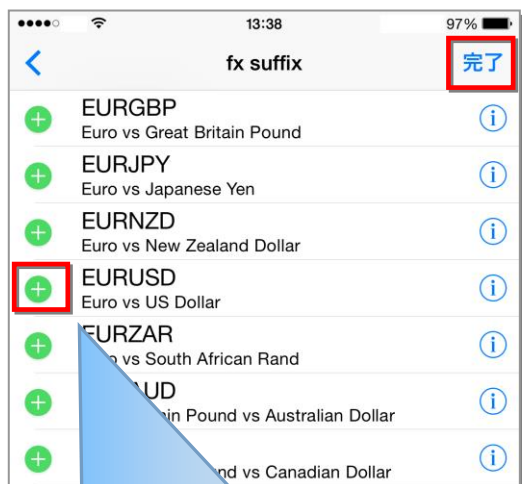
13:38
97%
fx suffix
完了
EURGBP
Euro vs Great Britain Pound
EURJPY
Euro vs Japanese Yen
EURNZD
Euro vs New Zealand Dollar
EURUSD
Euro vs US Dollar
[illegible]URZAR
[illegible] vs South African Rand
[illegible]UD
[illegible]in Pound vs Australian Dollar
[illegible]nd vs Canadian Dollar